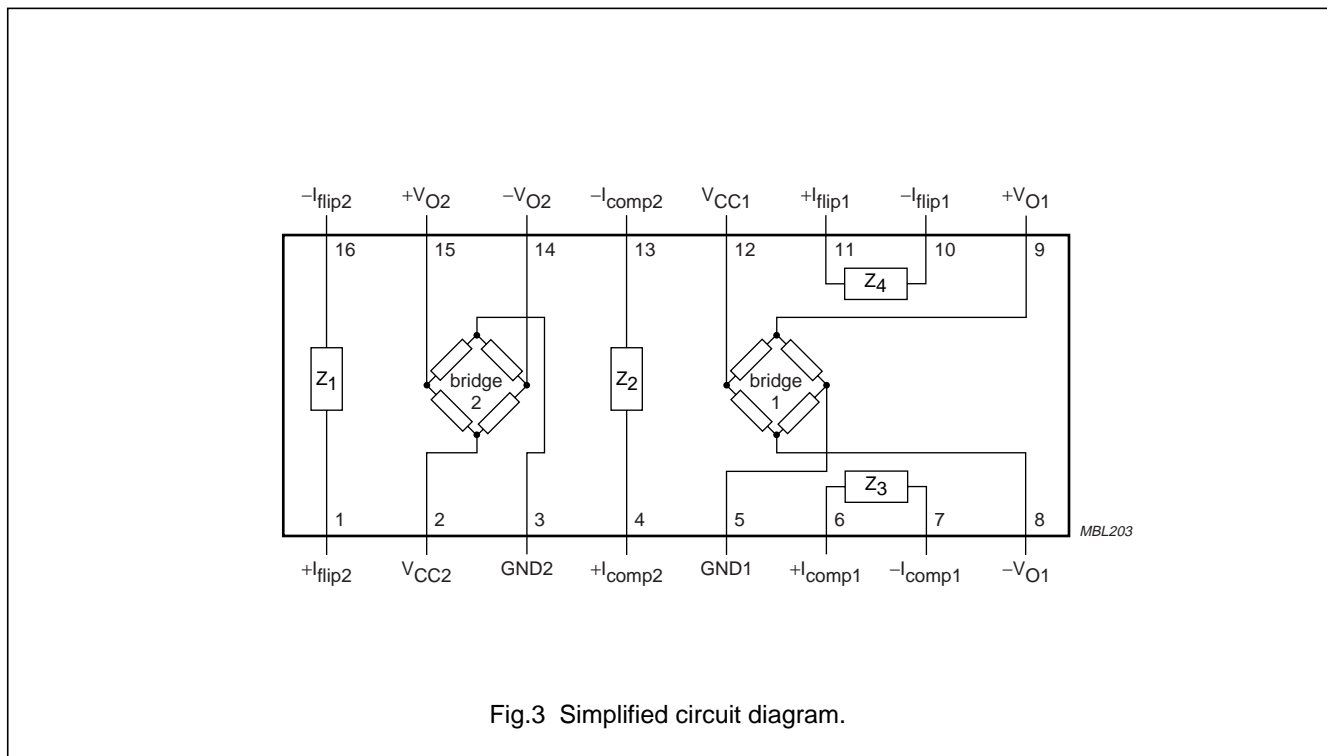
$-I_{flip2}$ $+V_{O2}$ $-V_{O2}$ $-I_{comp2}$ $V_{CC1}$ $+I_{flip1}$ $-I_{flip1}$ $+V_{O1}$

16 15 14 13 12 11 10 9

$Z_4$

$Z_1$

bridge 2

$Z_2$

bridge 1

$Z_3$

1 2 3 4 5 6 7 8

MBL203

$+I_{flip2}$ $V_{CC2}$ GND2 $+I_{comp2}$ GND1 $+I_{comp1}$ $-I_{comp1}$ $-V_{O1}$

Fig.3 Simplified circuit diagram.